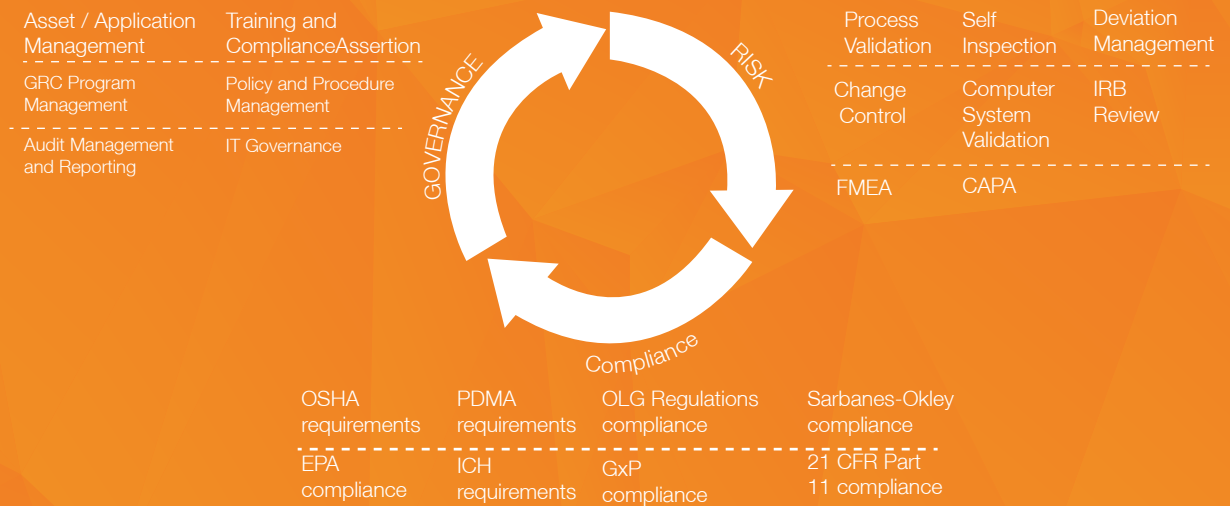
Asset / Application Management

Training and ComplianceAssertion

GRC Program Management

Policy and Procedure Management

Audit Management and Reporting

IT Governance

GOVERNANCE

RISK

Compliance

Process Validation

Self Inspection

Deviation Management

Change Control

Computer System Validation

IRB Review

FMEA

CAPA

OSHA requirements

PDMA requirements

OLG Regulations compliance

Sarbanes-Okley compliance

EPA compliance

ICH requirements

GxP compliance

21 CFR Part 11 compliance